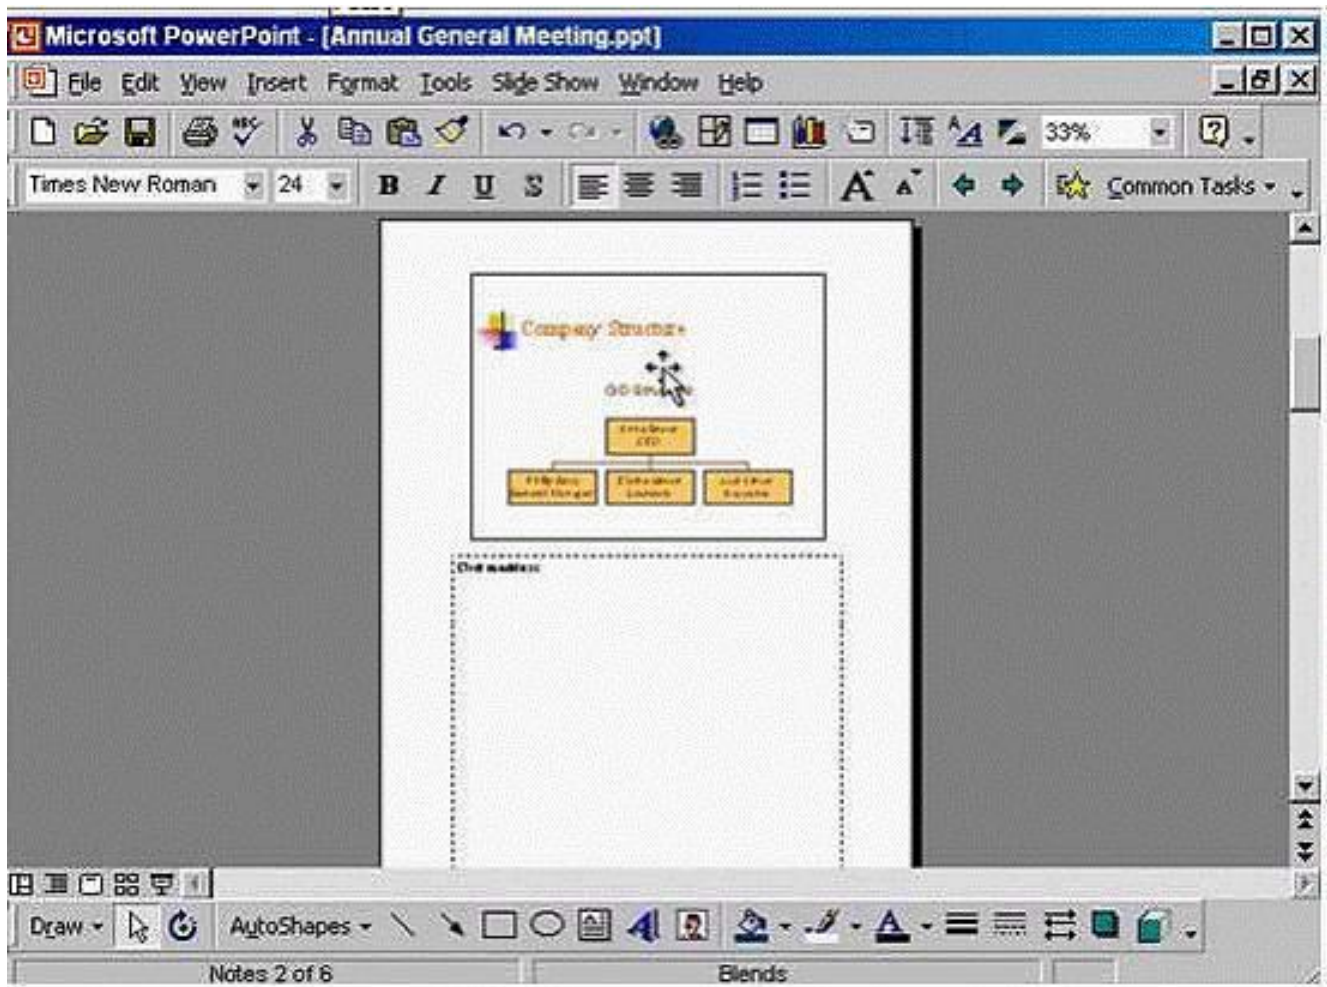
Microsoft PowerPoint - [Annual General Meeting.ppt]

File Edit View Insert Format Tools Slide Show Window Help

33%

Times New Roman 24 B I U S Common Tasks

Company Structure

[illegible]

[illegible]

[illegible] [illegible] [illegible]

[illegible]

Draw AutoShapes

Notes 2 of 6 Blends